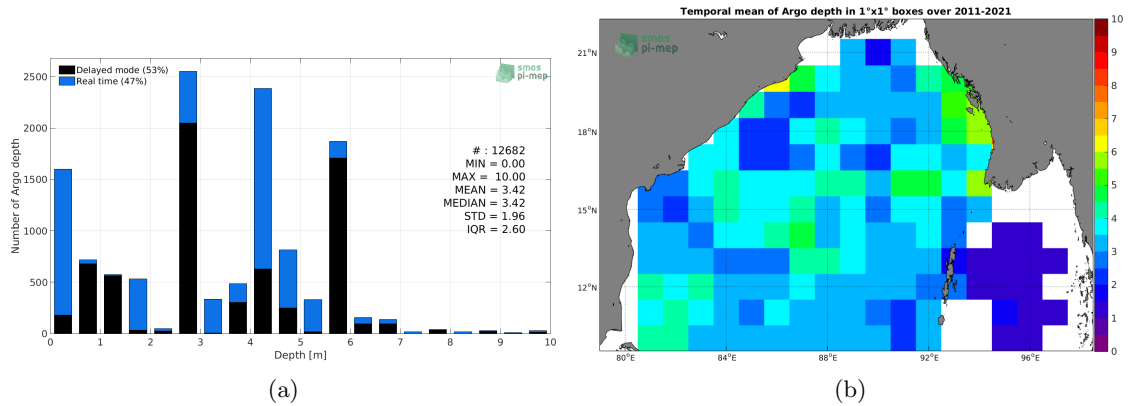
Delayed mode (53%)
Real time (47%)

smos pi-mep

Number of Argo depth

2500
2000
1500
1000
500
0

0 1 2 3 4 5 6 7 8 9 10
Depth [m]

# : 12682
MIN = 0.00
MAX = 10.00
MEAN = 3.42
MEDIAN = 3.42
STD = 1.96
IQR = 2.60

(a)

Temporal mean of Argo depth in 1°x1° boxes over 2011-2021

smos pi-mep

21°N
18°N
15°N
12°N

80°E 84°E 88°E 92°E 96°E

10
9
8
7
6
5
4
3
2
1
0

(b)